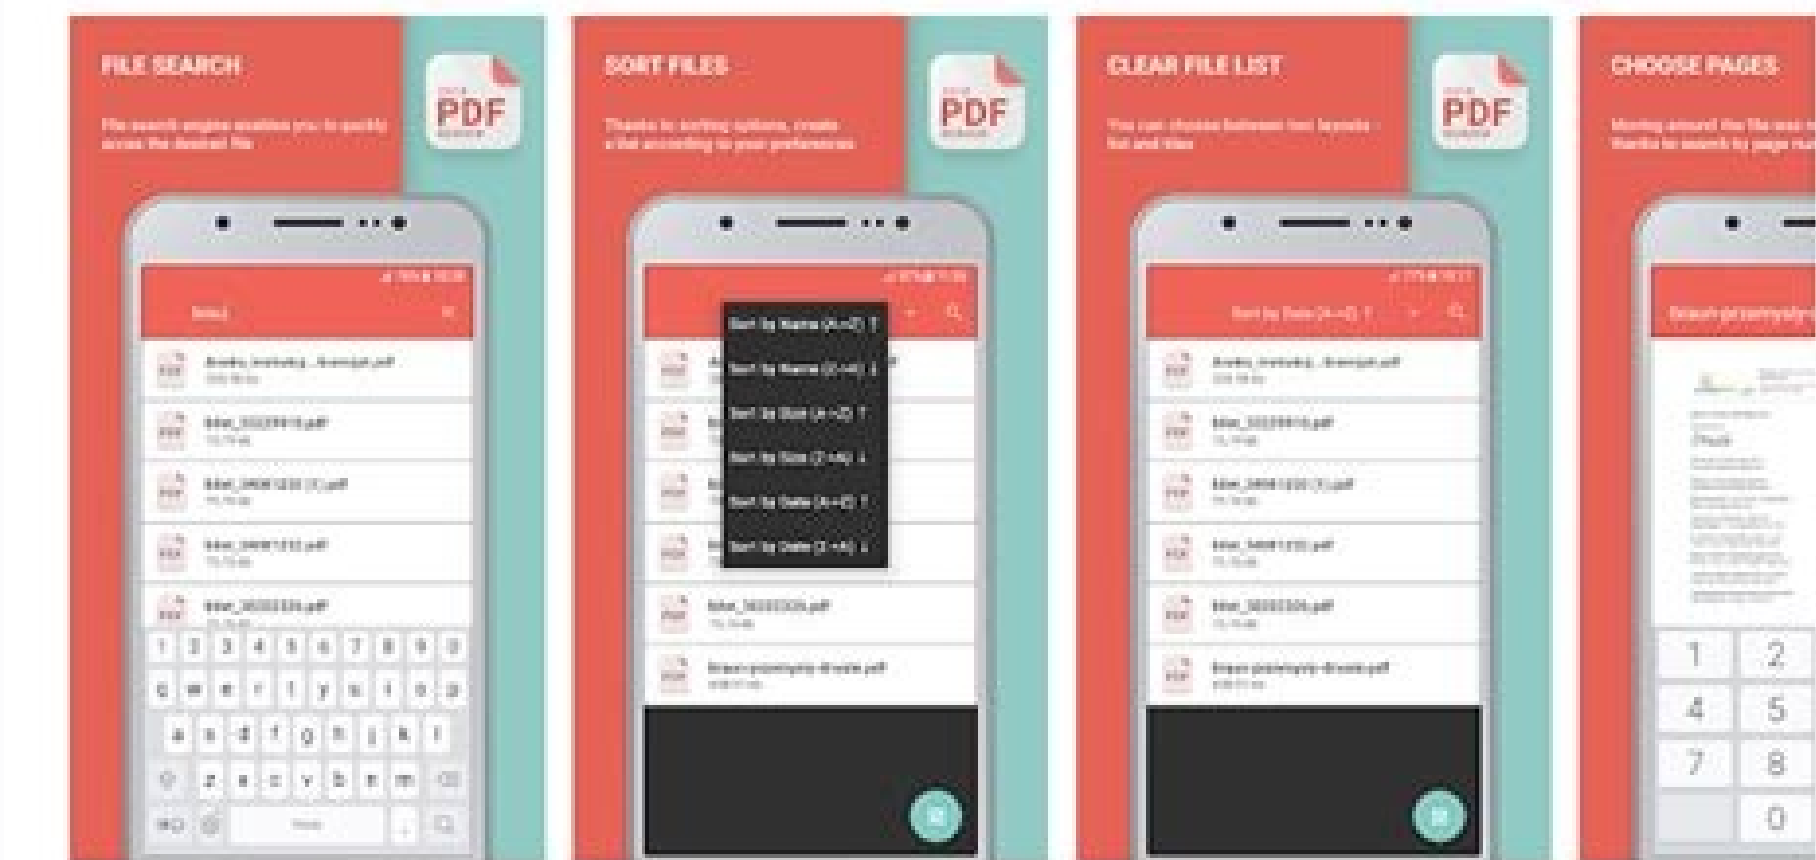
FILE SEARCH

PDF

File search engine enables you to quickly access the desired file

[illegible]

1 2 3 4 5 6 7 8 9 0

q w e r t y u i o p

a s d f g h j k l

z x c v b n m

SORT FILES

PDF

Thanks to sorting options, create a list according to your preferences

Sort by Name (A→Z) ↑

Sort by Name (Z→A) ↓

Sort by Size (A→Z) ↑

Sort by Size (Z→A) ↓

Sort by Date (A→Z) ↑

Sort by Date (Z→A) ↓

CLEAR FILE LIST

PDF

You can choose between two layouts - list and tiles

Sort by Date (A→Z) ↑

CHOOSE PAGES

Moving around the file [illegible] thanks to search by page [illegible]

1 2

4 5

7 8

0